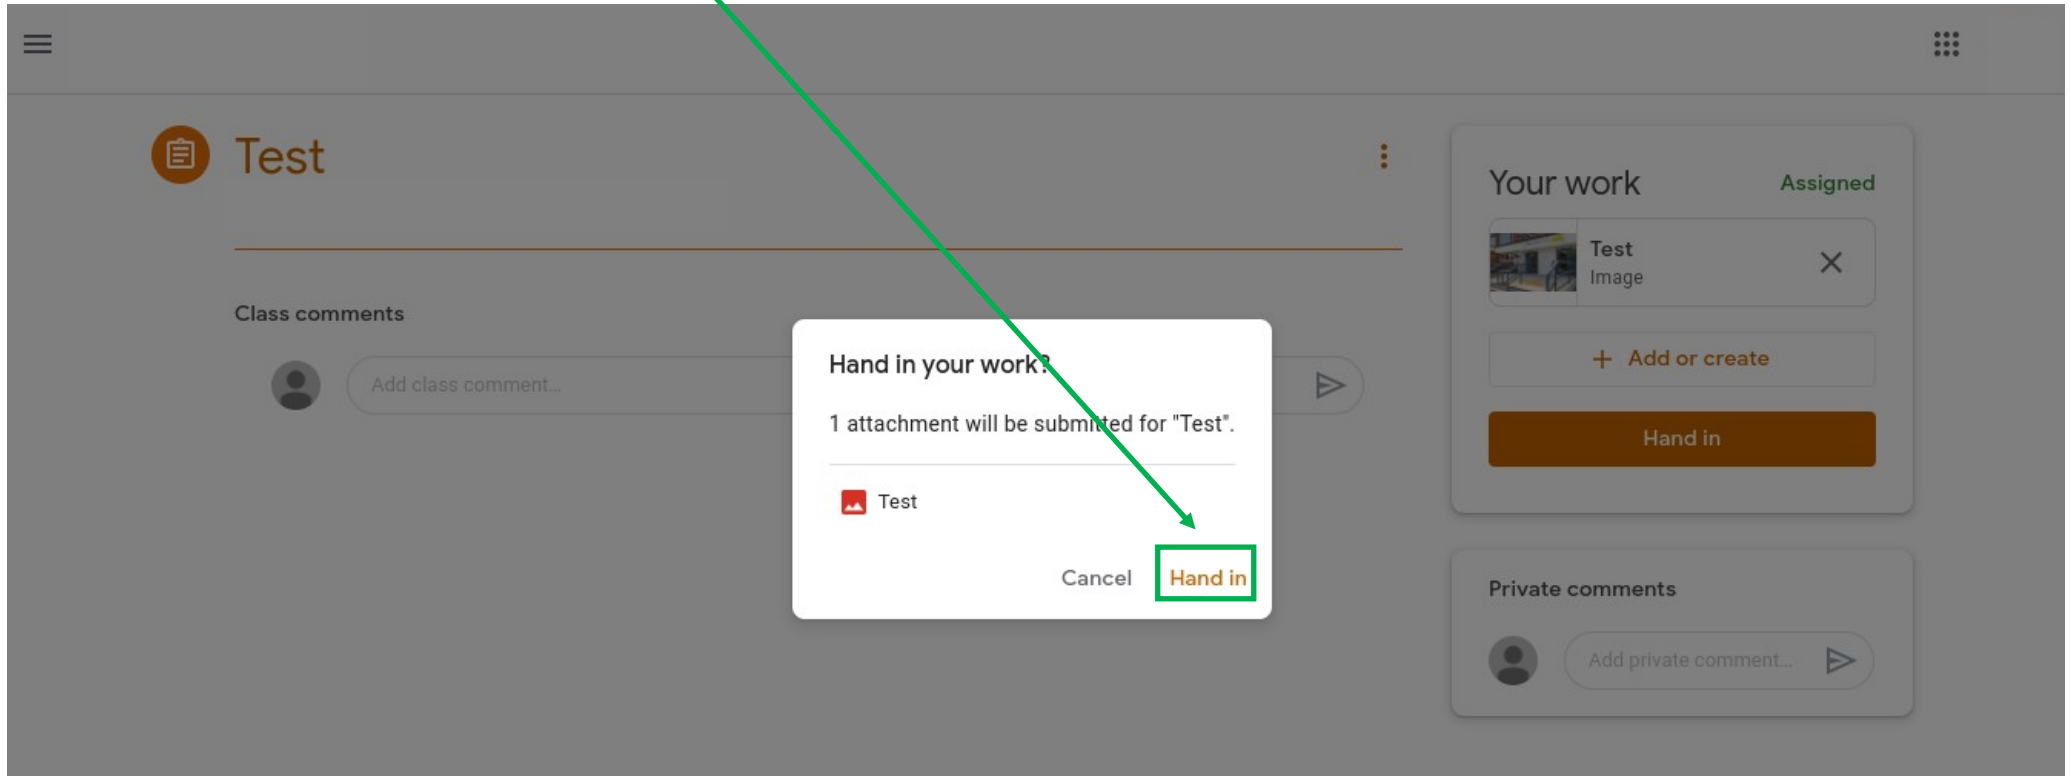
Test

Class comments

Add class comment...

Your work Assigned

Test
Image

+ Add or create

Hand in

Private comments

Add private comment...

Hand in your work?

1 attachment will be submitted for "Test".

Test

Cancel Hand in